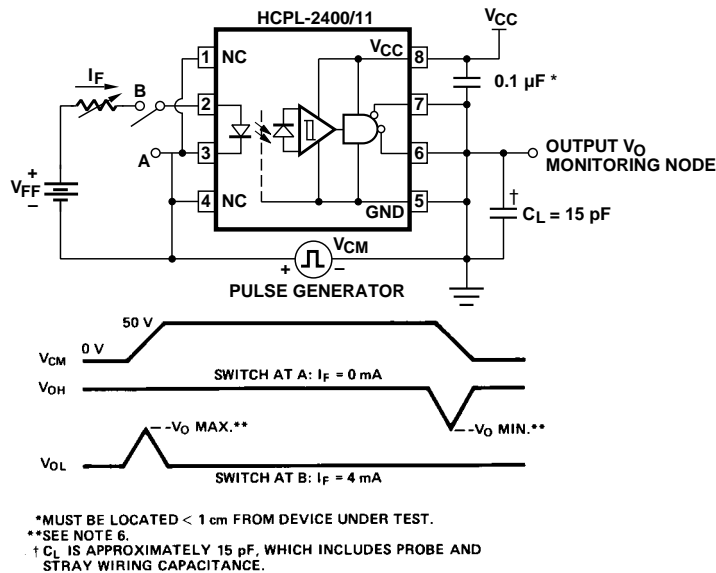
HCPL-2400/11

$V_{CC}$

1 NC

$V_{CC}$ 8

0.1 μF *

$I_F$

B

2

7

A

3

6

OUTPUT $V_O$ MONITORING NODE

+

$V_{FF}$

–

4 NC

GND 5

†

$C_L$ = 15 pF

$V_{CM}$

+ –

PULSE GENERATOR

50 V

$V_{CM}$ 0 V

SWITCH AT A: $I_F$ = 0 mA

$V_{OH}$

– $V_O$ MAX.**

– $V_O$ MIN.**

$V_{OL}$

SWITCH AT B: $I_F$ = 4 mA

*MUST BE LOCATED < 1 cm FROM DEVICE UNDER TEST.
**SEE NOTE 6.
† $C_L$ IS APPROXIMATELY 15 pF, WHICH INCLUDES PROBE AND STRAY WIRING CAPACITANCE.